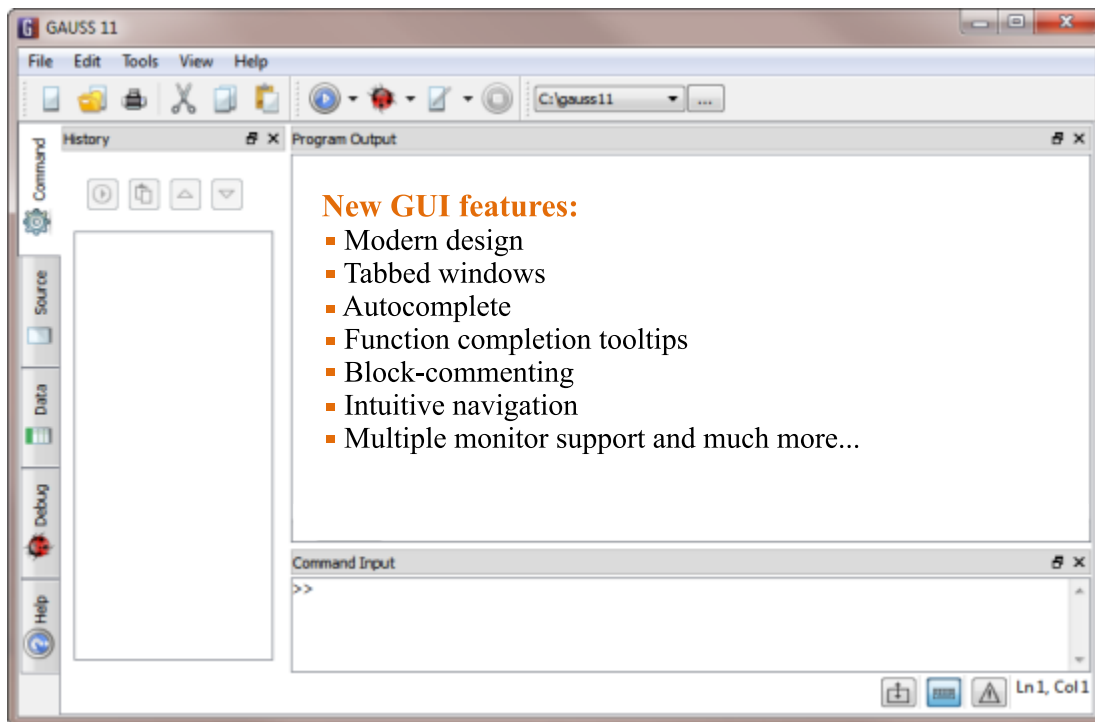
GAUSS 11

File Edit Tools View Help

C:\gauss11 ...

Command

Source

Data

Debug

Help

History

Program Output

New GUI features:
▪ Modern design
▪ Tabbed windows
▪ Autocomplete
▪ Function completion tooltips
▪ Block-commenting
▪ Intuitive navigation
▪ Multiple monitor support and much more...

Command Input

>>

Ln 1, Col 1